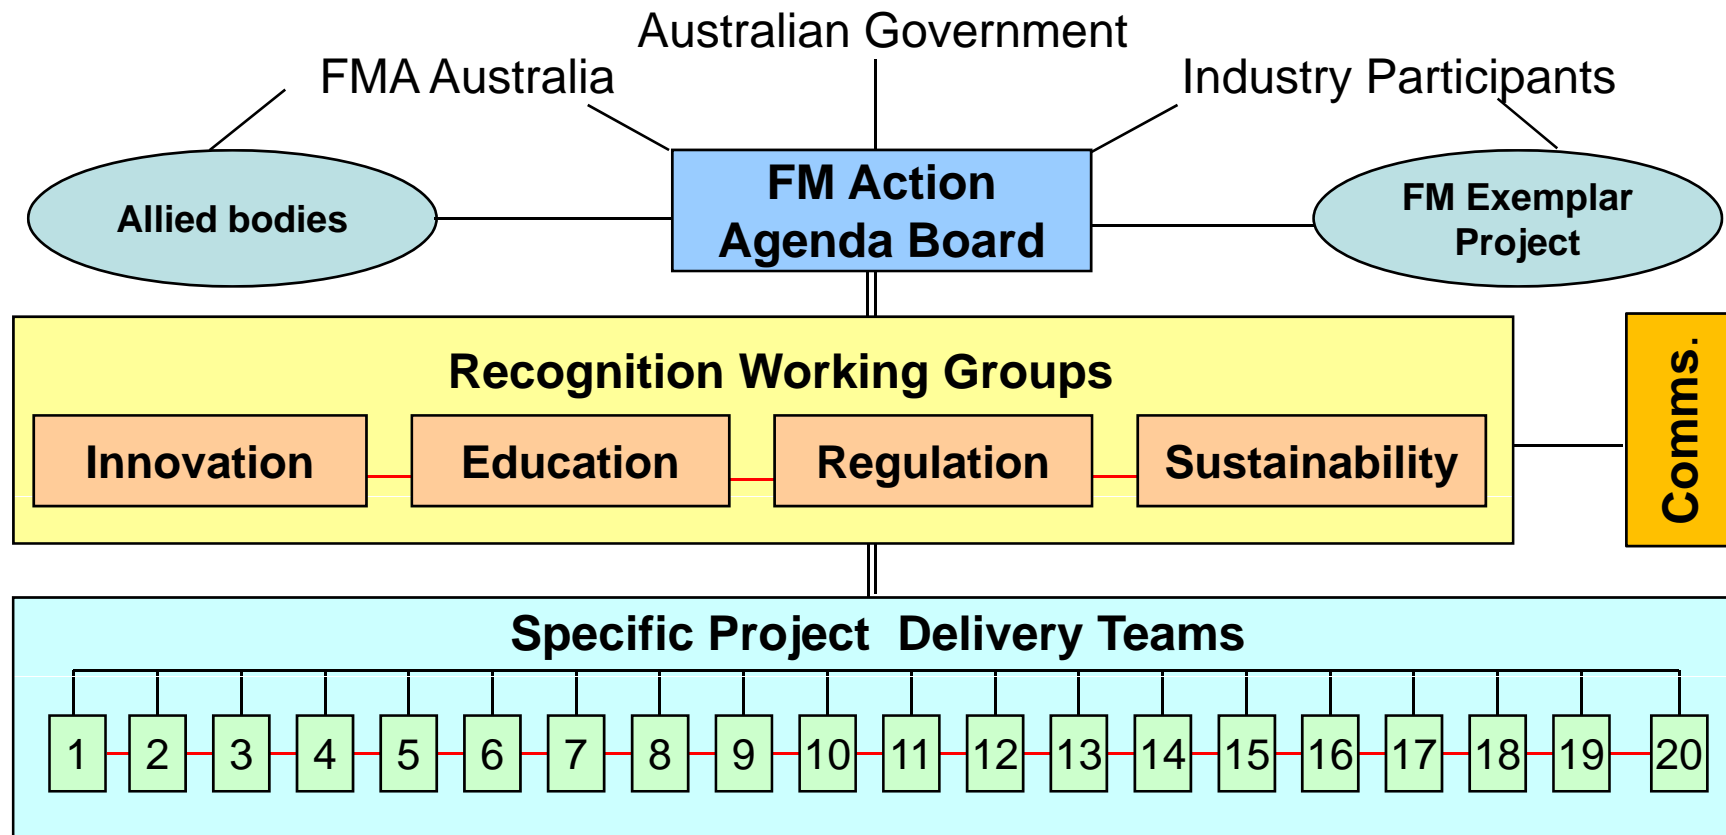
Australian Government

FMA Australia

Industry Participants

Allied bodies

FM Action Agenda Board

FM Exemplar Project

Recognition Working Groups

Innovation

Education

Regulation

Sustainability

Comms.

Specific Project Delivery Teams

1 2 3 4 5 6 7 8 9 10 11 12 13 14 15 16 17 18 19 20